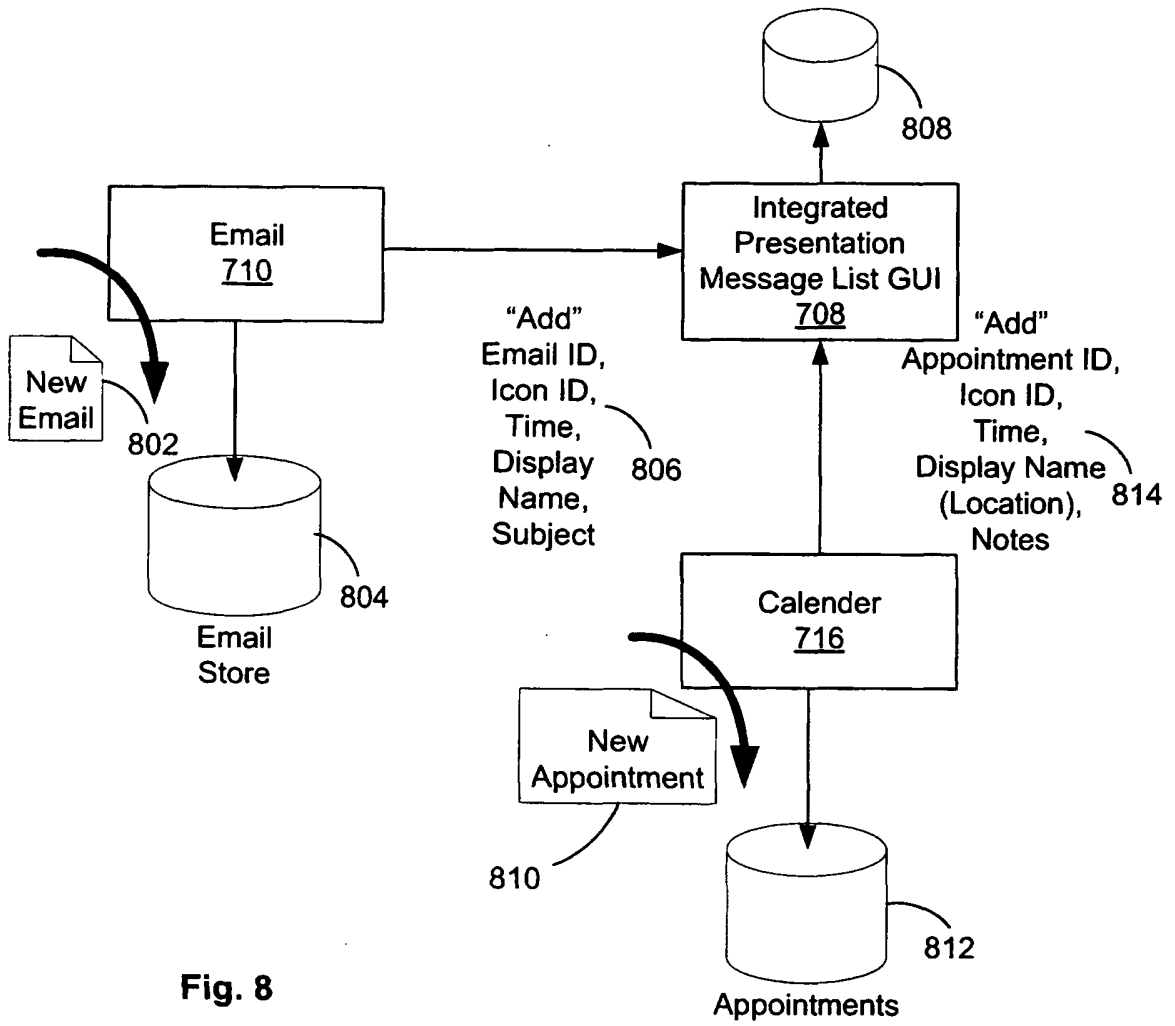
808

Integrated Presentation Message List GUI 708

Email 710

New Email

802

804

Email Store

"Add" Email ID, Icon ID, Time, Display Name, Subject

806

"Add" Appointment ID, Icon ID, Time, Display Name (Location), Notes

814

Calender 716

New Appointment

810

812

Appointments

Fig. 8